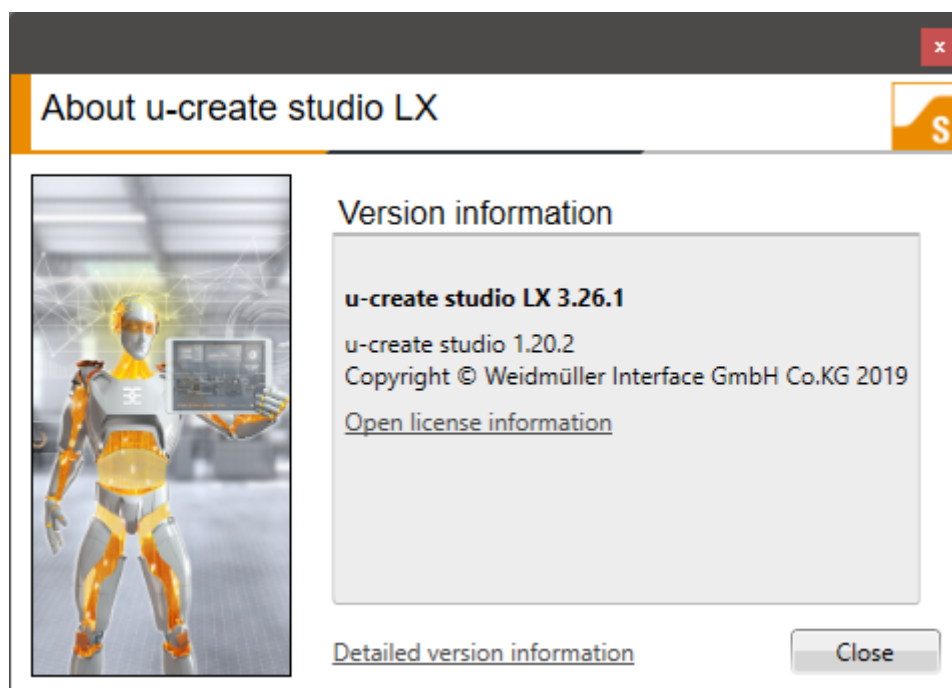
x

About u-create studio LX

S

Version information

**u-create studio LX 3.26.1**

u-create studio 1.20.2
Copyright © Weidmüller Interface GmbH Co.KG 2019

Open license information

Detailed version information

Close